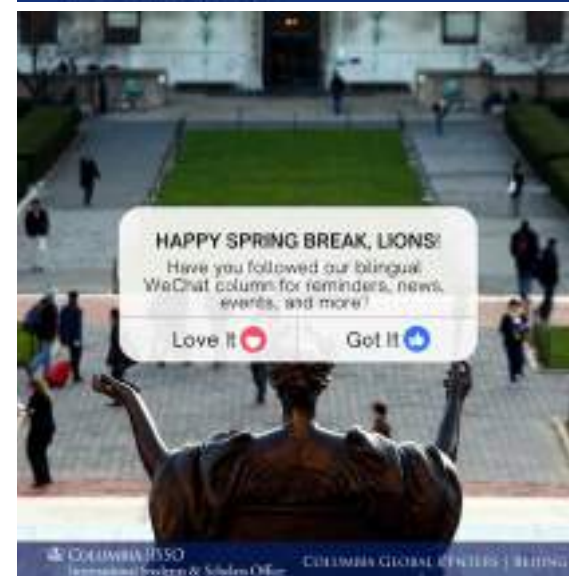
HAPPY SPRING BREAK, LIONS!

Have you followed our bilingual WeChat column for reminders, news, events, and more?

Love It

Got It

COLUMBIA ISSO
International Students & Scholars Office

COLUMBIA GLOBAL CENTERS | BEIJING